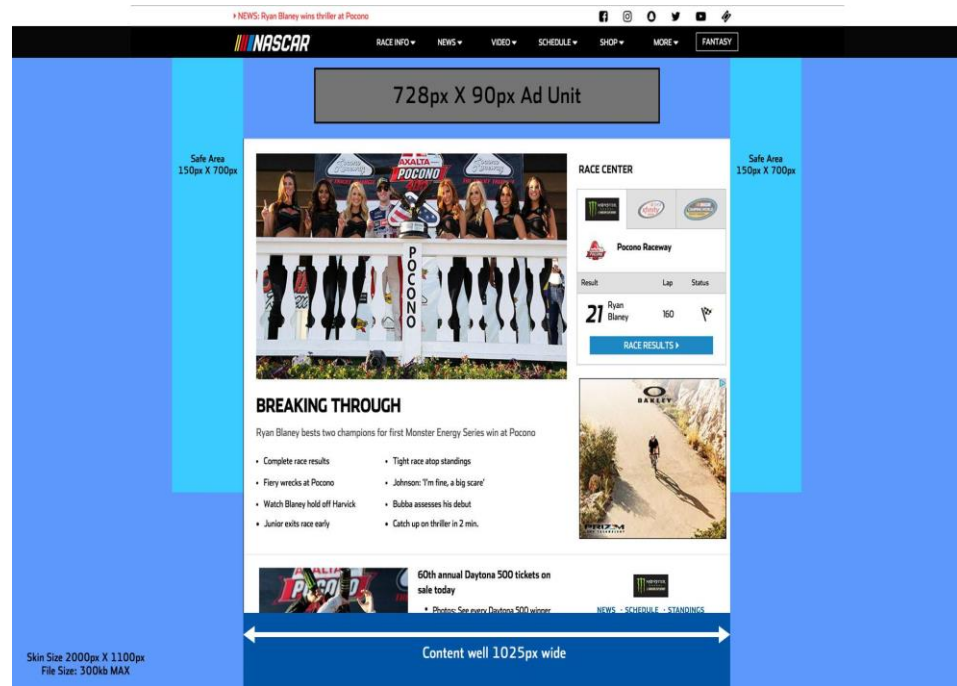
▸ NEWS: Ryan Blaney wins thriller at Pocono

NASCAR RACE INFO ▾ NEWS ▾ VIDEO ▾ SCHEDULE ▾ SHOP ▾ MORE ▾ FANTASY

728px X 90px Ad Unit

Safe Area 150px X 700px

Safe Area 150px X 700px

AXALTA POCONO

POCONO

RACE CENTER

Pocono Raceway

| Result | Lap | Status |
|---|---|---|
| 21 Ryan Blaney | 160 | |

RACE RESULTS ▸

OAKLEY

PRIZM

BREAKING THROUGH

Ryan Blaney bests two champions for first Monster Energy Series win at Pocono

• Complete race results
• Fiery wrecks at Pocono
• Watch Blaney hold off Harvick
• Junior exits race early

• Tight race atop standings
• Johnson: 'I'm fine, a big scare'
• Bubba assesses his debut
• Catch up on thriller in 2 min.

60th annual Daytona 500 tickets on sale today

• Photos: See every Daytona 500 winner

NEWS · SCHEDULE · STANDINGS

Content well 1025px wide

Skin Size 2000px X 1100px
File Size: 300kb MAX